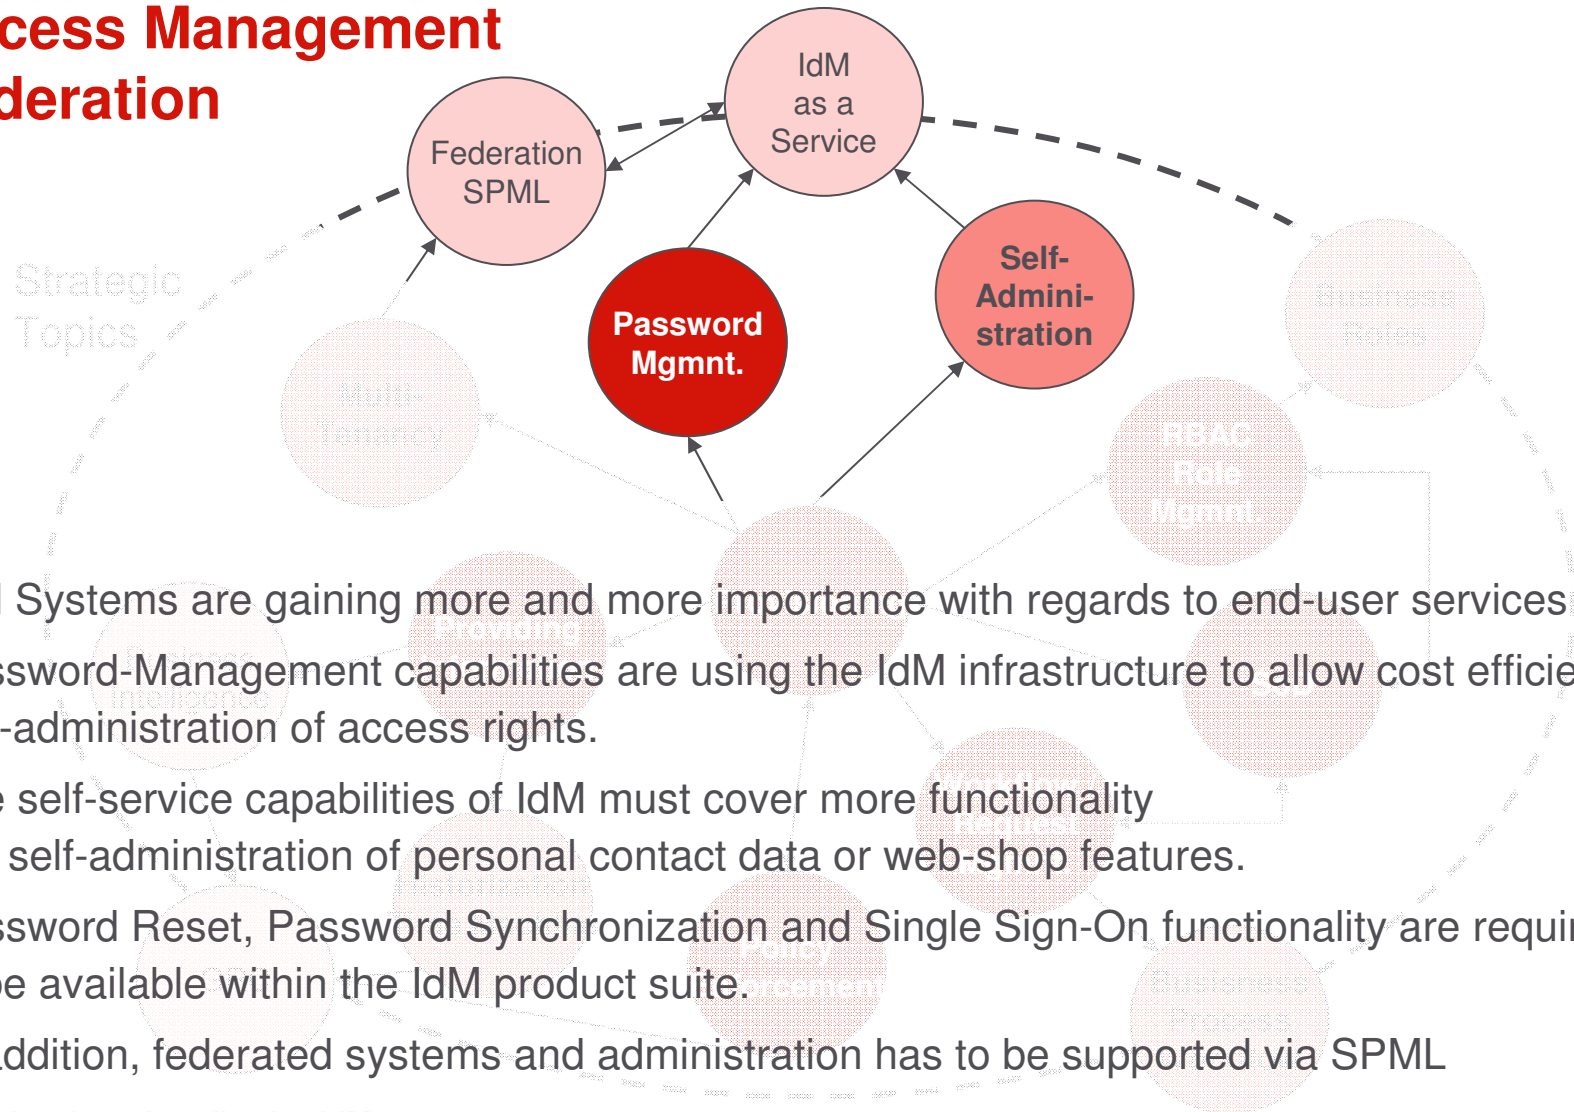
cess Management
deration

IdM as a Service

Federation SPML

Password Mgmnt.

Self-Administration

Strategic Topics

Business Roles

Multi-Tenancy

RBAC Role Mgmnt.

Providing

Intelligence

SSO

Workflow Requests

Reconciliation

Policy Enforcement

Business Process

Systems are gaining more and more importance with regards to end-user services

ssword-Management capabilities are using the IdM infrastructure to allow cost efficie -administration of access rights.

e self-service capabilities of IdM must cover more functionality self-administration of personal contact data or web-shop features.

ssword Reset, Password Synchronization and Single Sign-On functionality are requi be available within the IdM product suite.

ddition, federated systems and administration has to be supported via SPML